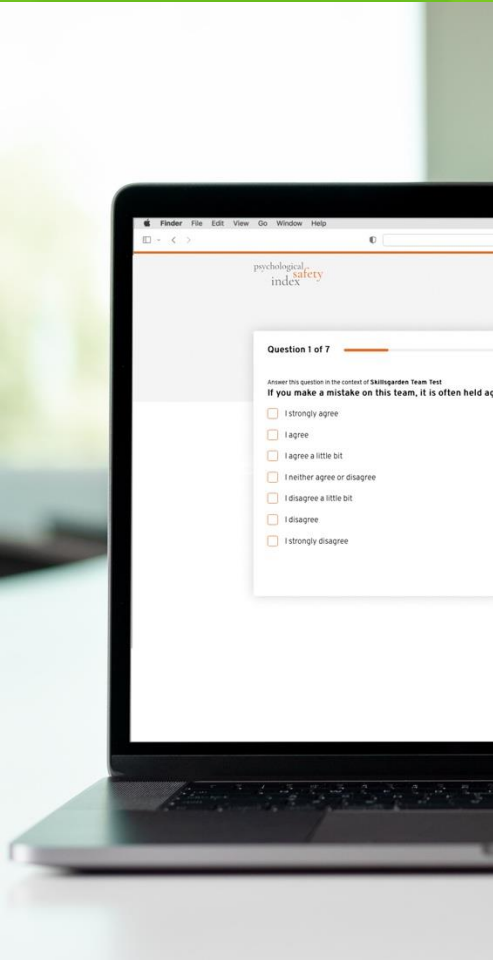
Finder File Edit View Go Window Help

psychological safety index

Question 1 of 7

Answer this question in the context of **Skillsgarden Team Test**

If you make a mistake on this team, it is often held ag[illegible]

I strongly agree

I agree

I agree a little bit

I neither agree or disagree

I disagree a little bit

I disagree

I strongly disagree